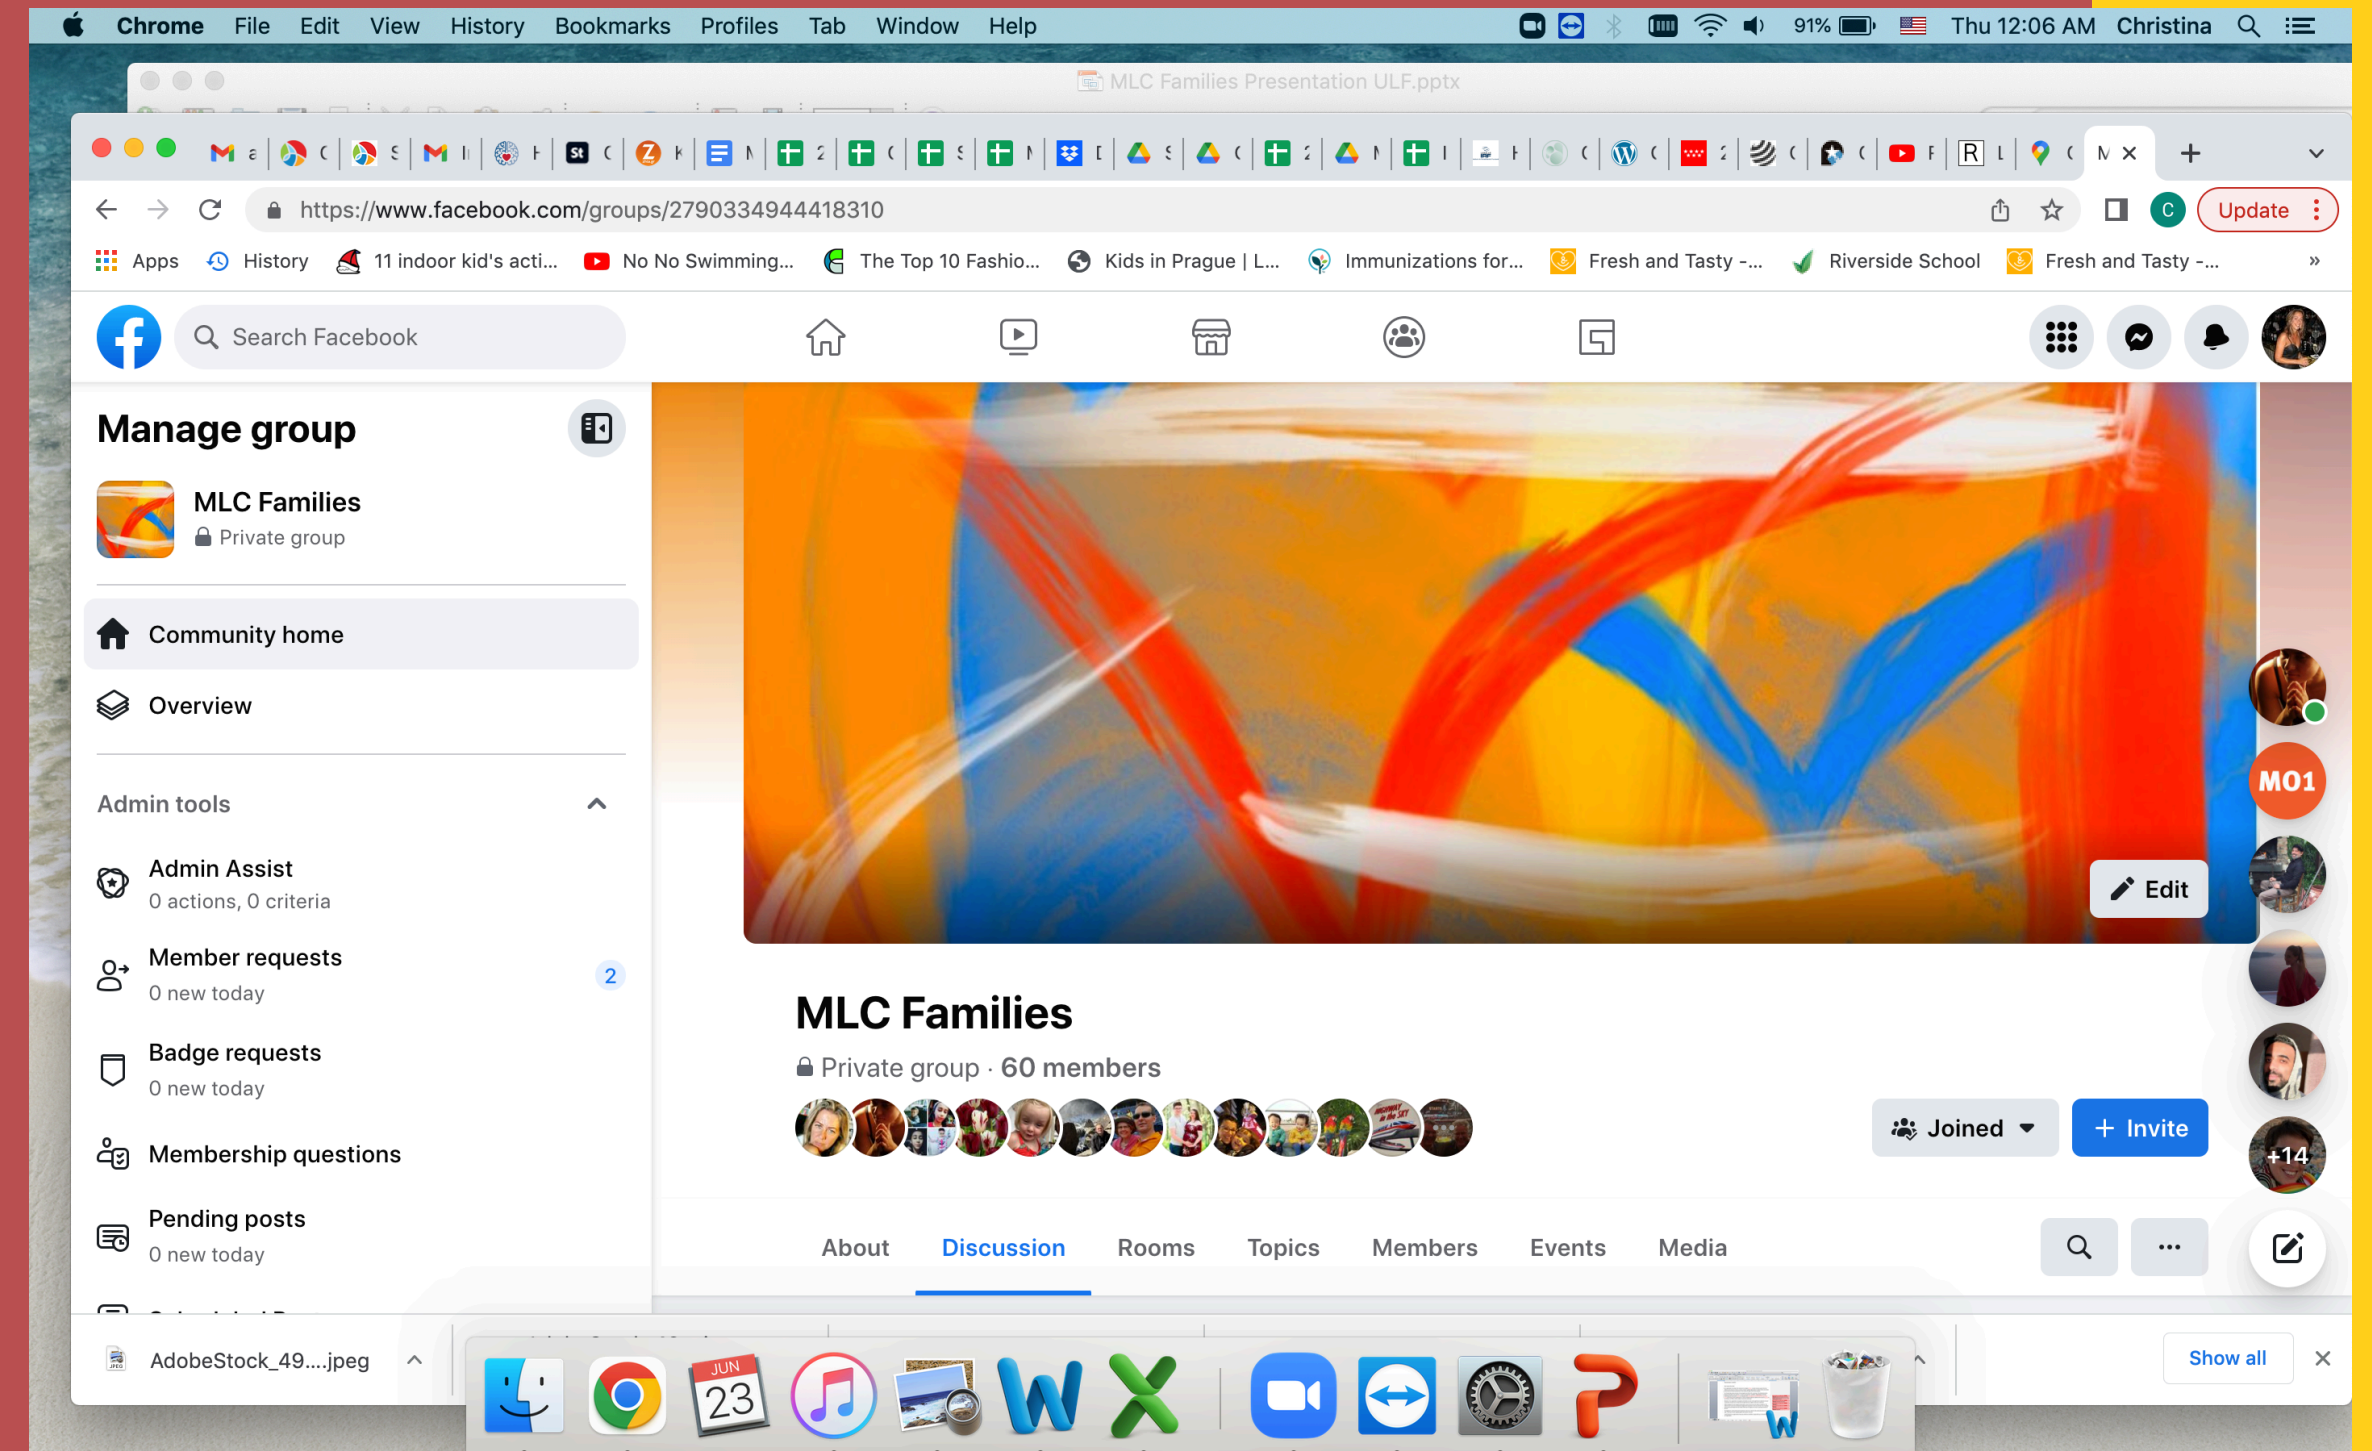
Chrome File Edit View History Bookmarks Profiles Tab Window Help 91% Thu 12:06 AM Christina

MLC Families Presentation ULF.pptx

https://www.facebook.com/groups/2790334944418310

Update

Apps History 11 indoor kid's acti... No No Swimming... The Top 10 Fashio... Kids in Prague | L... Immunizations for... Fresh and Tasty -... Riverside School Fresh and Tasty -...

Search Facebook

Manage group

MLC Families
Private group

Community home

Overview

Admin tools

Admin Assist
0 actions, 0 criteria

Member requests
0 new today
2

Badge requests
0 new today

Membership questions

Pending posts
0 new today

Edit

MLC Families
Private group · 60 members

Joined

+ Invite

About Discussion Rooms Topics Members Events Media

MO1

+14

AdobeStock_49....jpeg

Show all

JUN 23